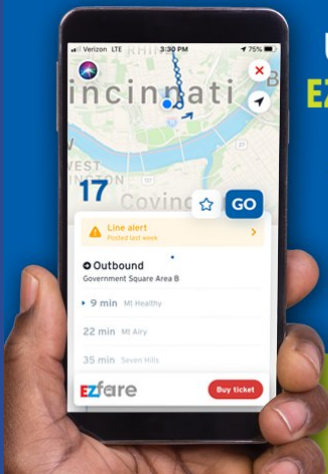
Verizon LTE 3:30 PM 75%

Cincinnati

WEST

Covington

17

GO

Line alert
Posted last week

Outbound
Government Square Area B

9 min Mt Healthy

22 min Mt Airy

35 min Seven Hills

EZfare

Buy ticket

U

EZ